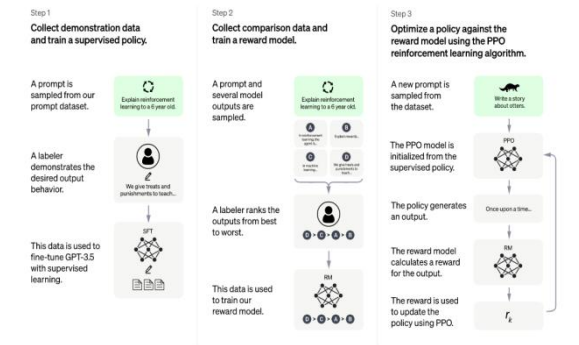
Step 1

Collect demonstration data and train a supervised policy.

A prompt is sampled from our prompt dataset.

Explain reinforcement learning to a 6 year old.

A labeler demonstrates the desired output behavior.

We give treats and punishments to teach...

This data is used to fine-tune GPT-3.5 with supervised learning.

SFT

Step 2

Collect comparison data and train a reward model.

A prompt and several model outputs are sampled.

Explain reinforcement learning to a 6 year old.

A In reinforcement learning, the agent is...

B Explain rewards...

C In machine learning...

D We give treats and punishments to teach...

A labeler ranks the outputs from best to worst.

D > C > A > B

This data is used to train our reward model.

RM

D > C > A > B

Step 3

Optimize a policy against the reward model using the PPO reinforcement learning algorithm.

A new prompt is sampled from the dataset.

Write a story about otters.

The PPO model is initialized from the supervised policy.

PPO

The policy generates an output.

Once upon a time...

The reward model calculates a reward for the output.

RM

The reward is used to update the policy using PPO.

$r_k$